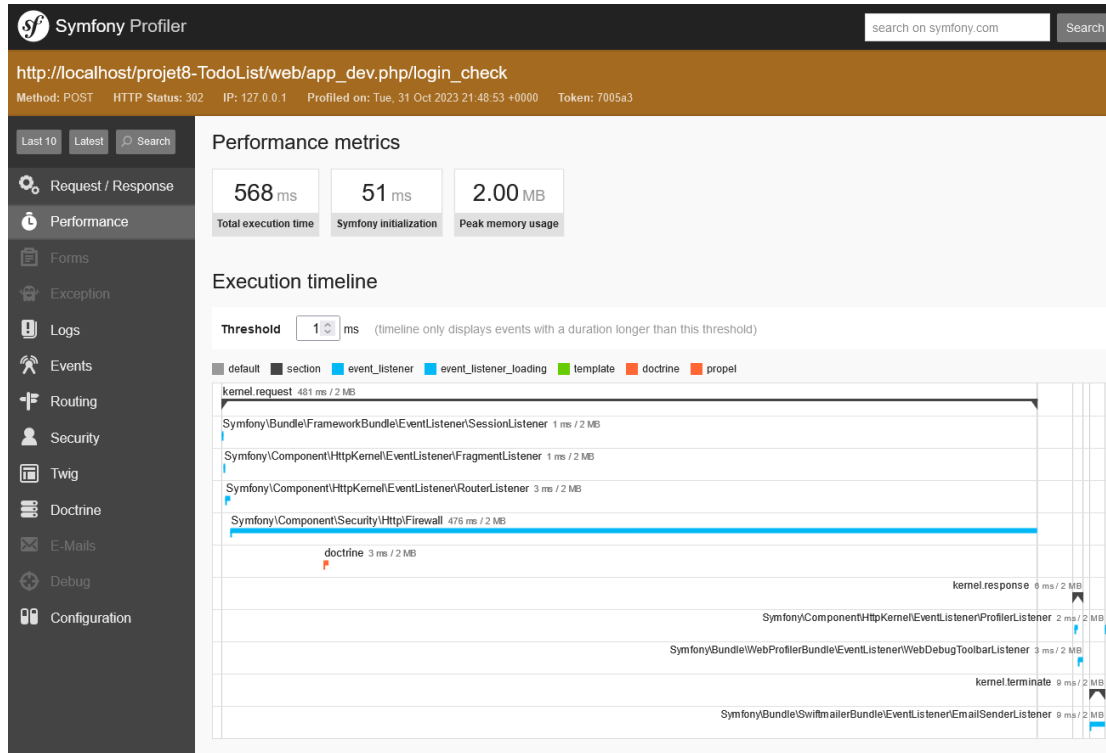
Symfony Profiler

search on symfony.com

Search

http://localhost/projet8-TodoList/web/app_dev.php/login_check

Method: POST HTTP Status: 302 IP: 127.0.0.1 Profiled on: Tue, 31 Oct 2023 21:48:53 +0000 Token: 7005a3

Last 10 Latest Search

Request / Response
Performance
Forms
Exception
Logs
Events
Routing
Security
Twig
Doctrine
E-Mails
Debug
Configuration

Performance metrics

568 ms
Total execution time

51 ms
Symfony initialization

2.00 MB
Peak memory usage

Execution timeline

Threshold 1 ms (timeline only displays events with a duration longer than this threshold)

default section event_listener event_listener_loading template doctrine propel

kernel.request 481 ms / 2 MB

Symfony\Bundle\FrameworkBundle\EventListener\SessionListener 1 ms / 2 MB

Symfony\Component\HttpKernel\EventListener\FragmentListener 1 ms / 2 MB

Symfony\Component\HttpKernel\EventListener\RouterListener 3 ms / 2 MB

Symfony\Component\Security\Http\Firewall 476 ms / 2 MB

doctrine 3 ms / 2 MB

kernel.response 6 ms / 2 MB

Symfony\Component\HttpKernel\EventListener\ProfilerListener 2 ms / 2 MB

Symfony\Bundle\WebProfilerBundle\EventListener\WebDebugToolbarListener 3 ms / 2 MB

kernel.terminate 9 ms / 2 MB

Symfony\Bundle\SwiftmailerBundle\EventListener\EmailSenderListener 9 ms / 2 MB